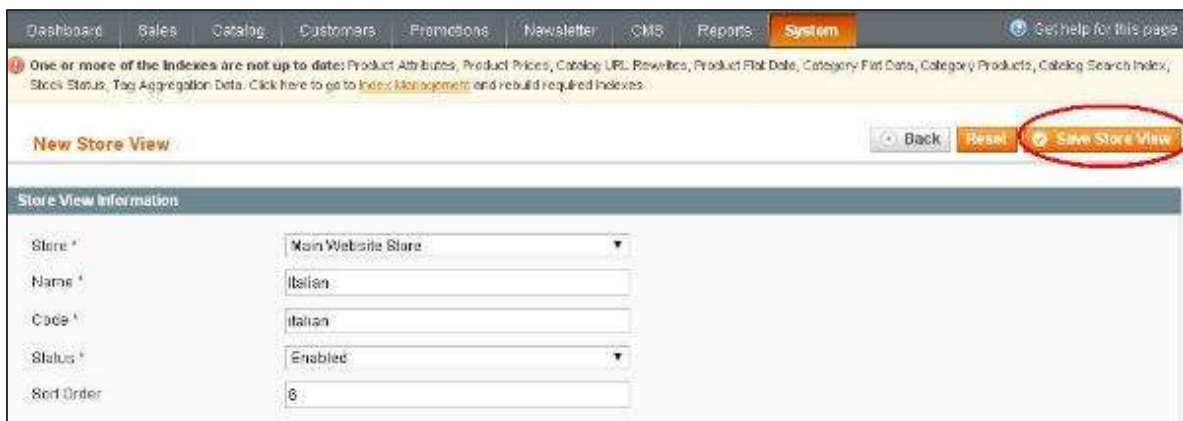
Dashboard Sales Catalog Customers Promotions Newsletter CMS Reports System Get help for this page

One or more of the Indexes are not up to date: Product Attributes, Product Prices, Catalog URL Rewrites, Product Flat Data, Category Flat Data, Category Products, Catalog Search Index, Stock Status, Tag Aggregation Data. Click here to go to Index Management and rebuild required indexes.

New Store View

Back Reset Save Store View

Store View Information

Store * Main Website Store

Name * Italian

Code * italian

Status * Enabled

Sort Order 6